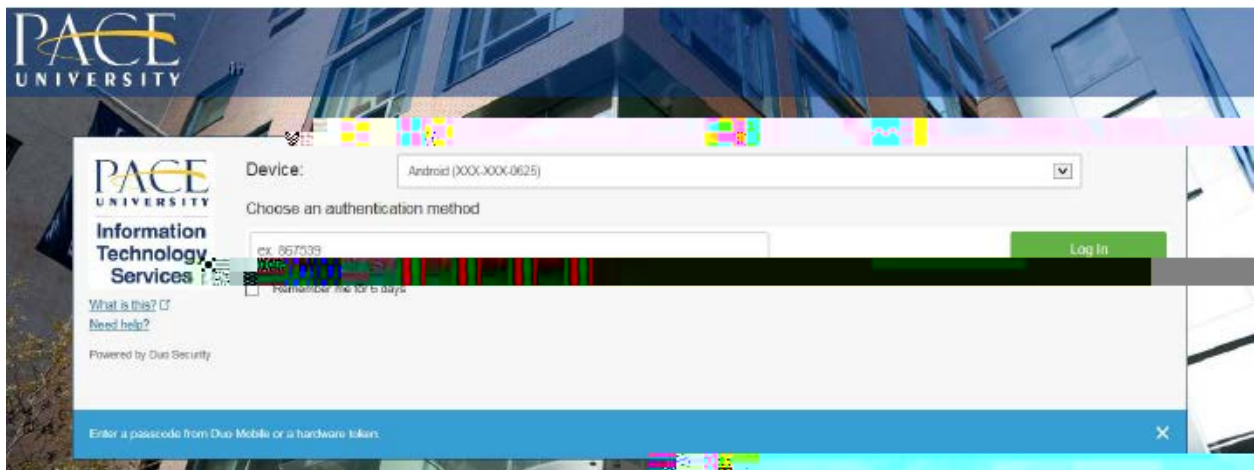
PACE
UNIVERSITY

PACE
UNIVERSITY
Information Technology Services

What is this?
Need help?

Powered by Duo Security

Device: Android (XXX-XXX-0625)

Choose an authentication method

ex. 867539

Log In

Remember me for 6 days

Enter a passcode from Duo Mobile or a hardware token.

×